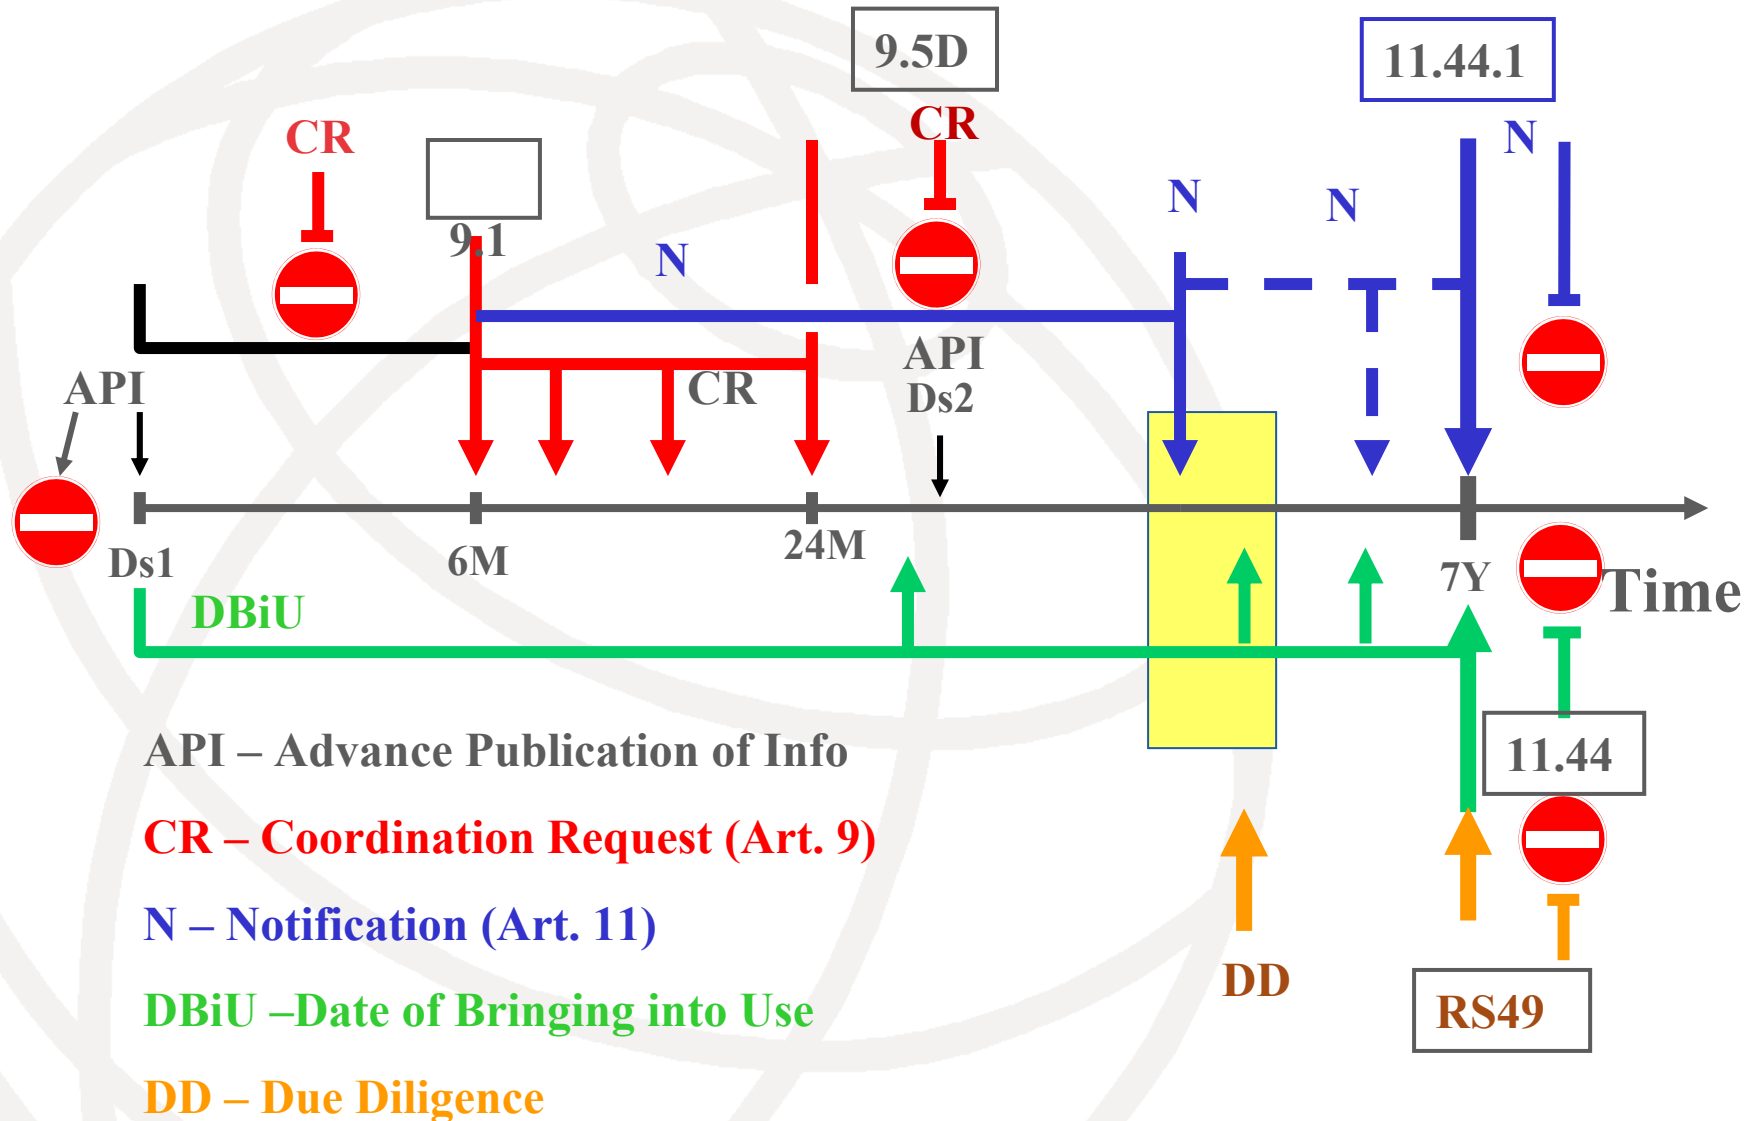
9.5D

11.44.1

CR

CR

9.1

N

N

N

N

API

CR

API
Ds2

Ds1

6M

24M

7Y

Time

DBiU

11.44

API – Advance Publication of Info

CR – Coordination Request (Art. 9)

N – Notification (Art. 11)

DBiU –Date of Bringing into Use

DD – Due Diligence

DD

RS49